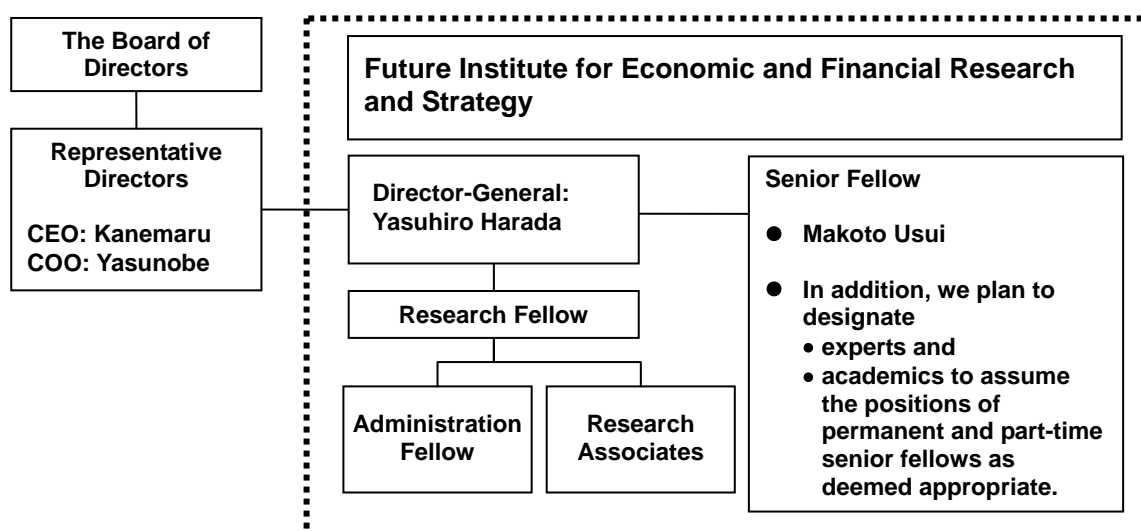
The Board of Directors

Representative Directors

CEO: Kanemaru
COO: Yasunobe

Future Institute for Economic and Financial Research and Strategy

Director-General: Yasuhiro Harada

Research Fellow

Administration Fellow

Research Associates

Senior Fellow

● Makoto Usui

● In addition, we plan to designate
• experts and
• academics to assume the positions of permanent and part-time senior fellows as deemed appropriate.